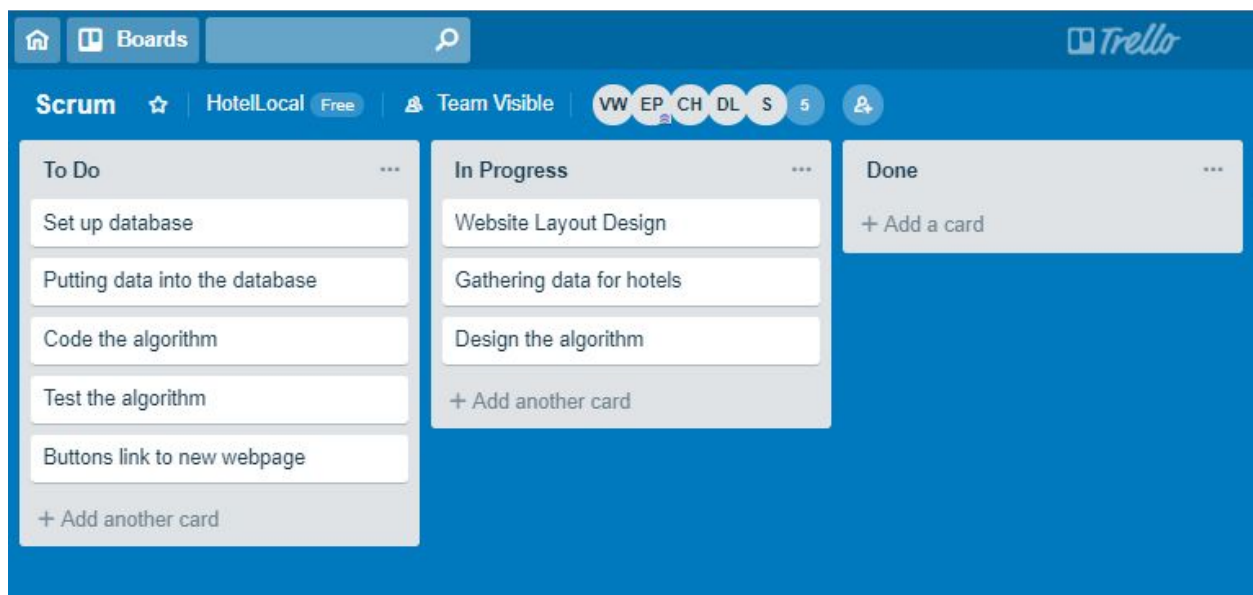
Boards

Trello

Scrum | HotelLocal Free | Team Visible | VW EP CH DL S 5

To Do ...

Set up database

Putting data into the database

Code the algorithm

Test the algorithm

Buttons link to new webpage

+ Add another card

In Progress ...

Website Layout Design

Gathering data for hotels

Design the algorithm

+ Add another card

Done ...

+ Add a card